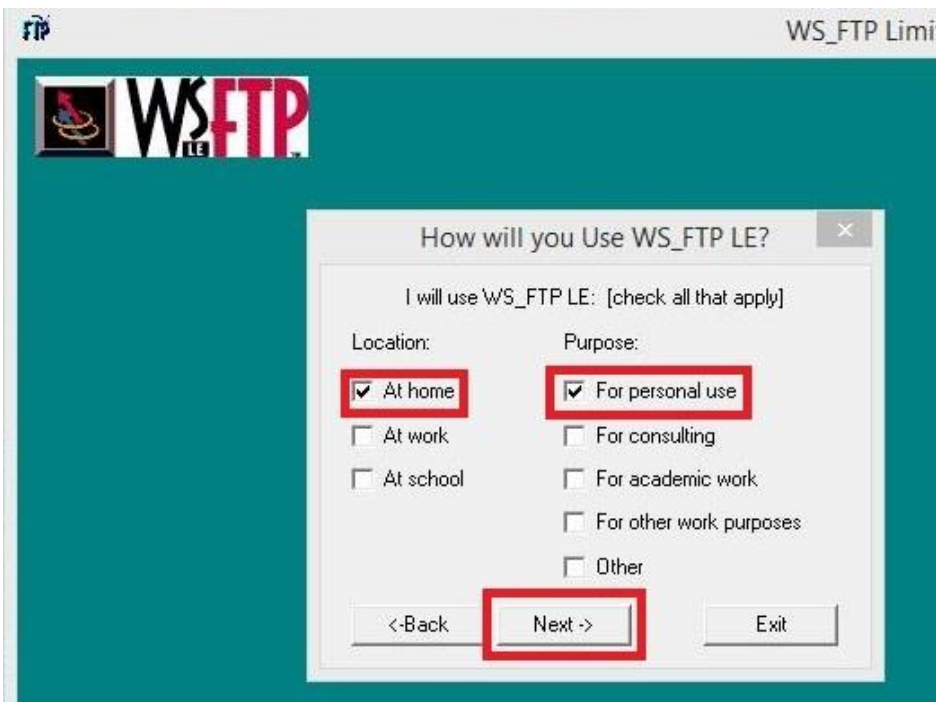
FTP

WS_FTP Limi

WS LE FTP

How will you Use WS_FTP LE?

×

I will use WS_FTP LE: [check all that apply]

Location:

Purpose:

☑ At home

☐ At work

☐ At school

☑ For personal use

☐ For consulting

☐ For academic work

☐ For other work purposes

☐ Other

<-Back

Next ->

Exit